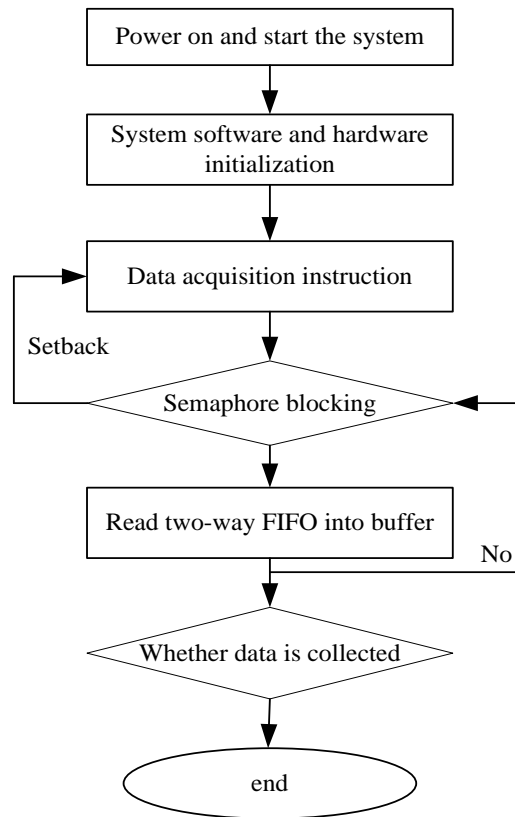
Power on and start the system

System software and hardware initialization

Data acquisition instruction

Setback

Semaphore blocking

Read two-way FIFO into buffer

No

Whether data is collected

end